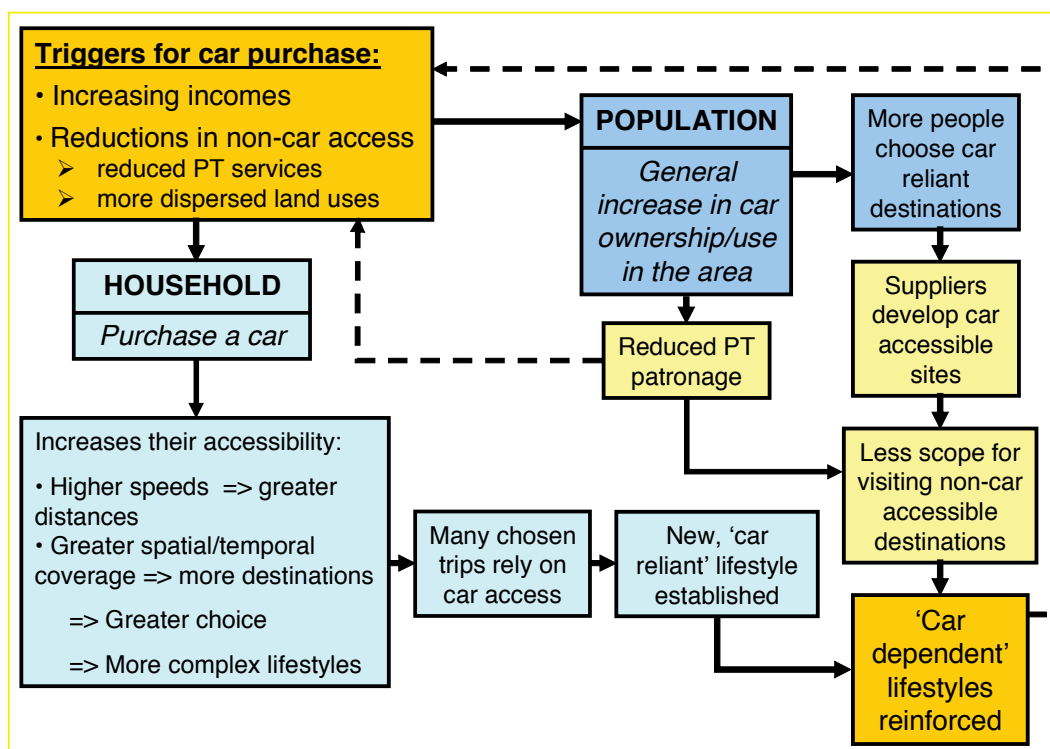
**Triggers for car purchase:**
• Increasing incomes
• Reductions in non-car access
➢ reduced PT services
➢ more dispersed land uses

**POPULATION**
*General increase in car ownership/use in the area*

More people choose car reliant destinations

**HOUSEHOLD**
*Purchase a car*

Reduced PT patronage

Suppliers develop car accessible sites

Increases their accessibility:
• Higher speeds => greater distances
• Greater spatial/temporal coverage => more destinations
=> Greater choice
=> More complex lifestyles

Less scope for visiting non-car accessible destinations

Many chosen trips rely on car access

New, 'car reliant' lifestyle established

'Car dependent' lifestyles reinforced